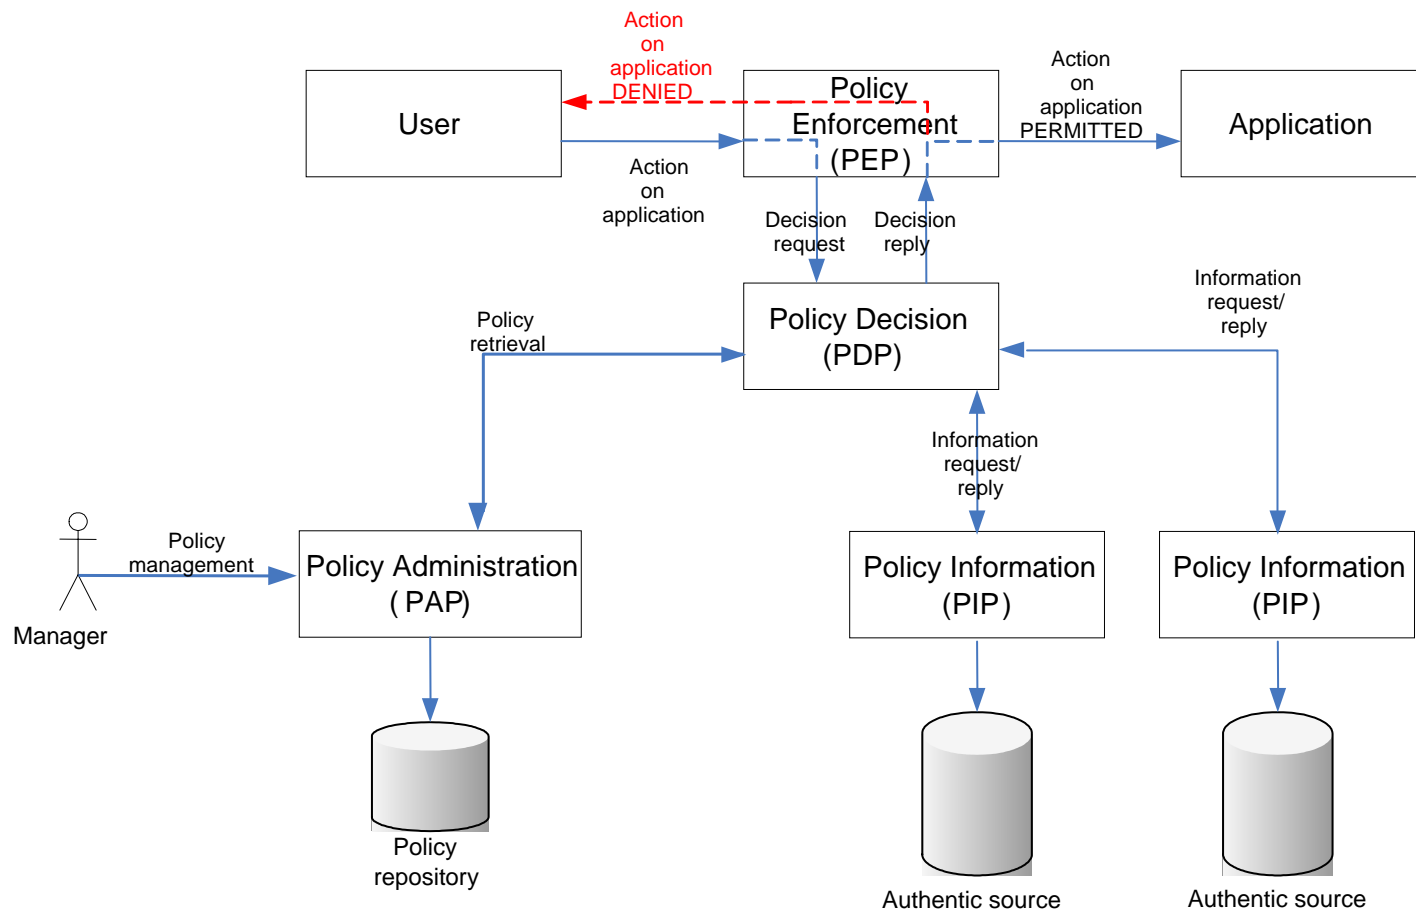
Action on application DENIED

User

Policy Enforcement (PEP)

Action on application PERMITTED

Application

Action on application

Decision request

Decision reply

Information request/ reply

Policy retrieval

Policy Decision (PDP)

Information request/ reply

Policy management

Manager

Policy Administration (PAP)

Policy Information (PIP)

Policy Information (PIP)

Policy repository

Authentic source

Authentic source